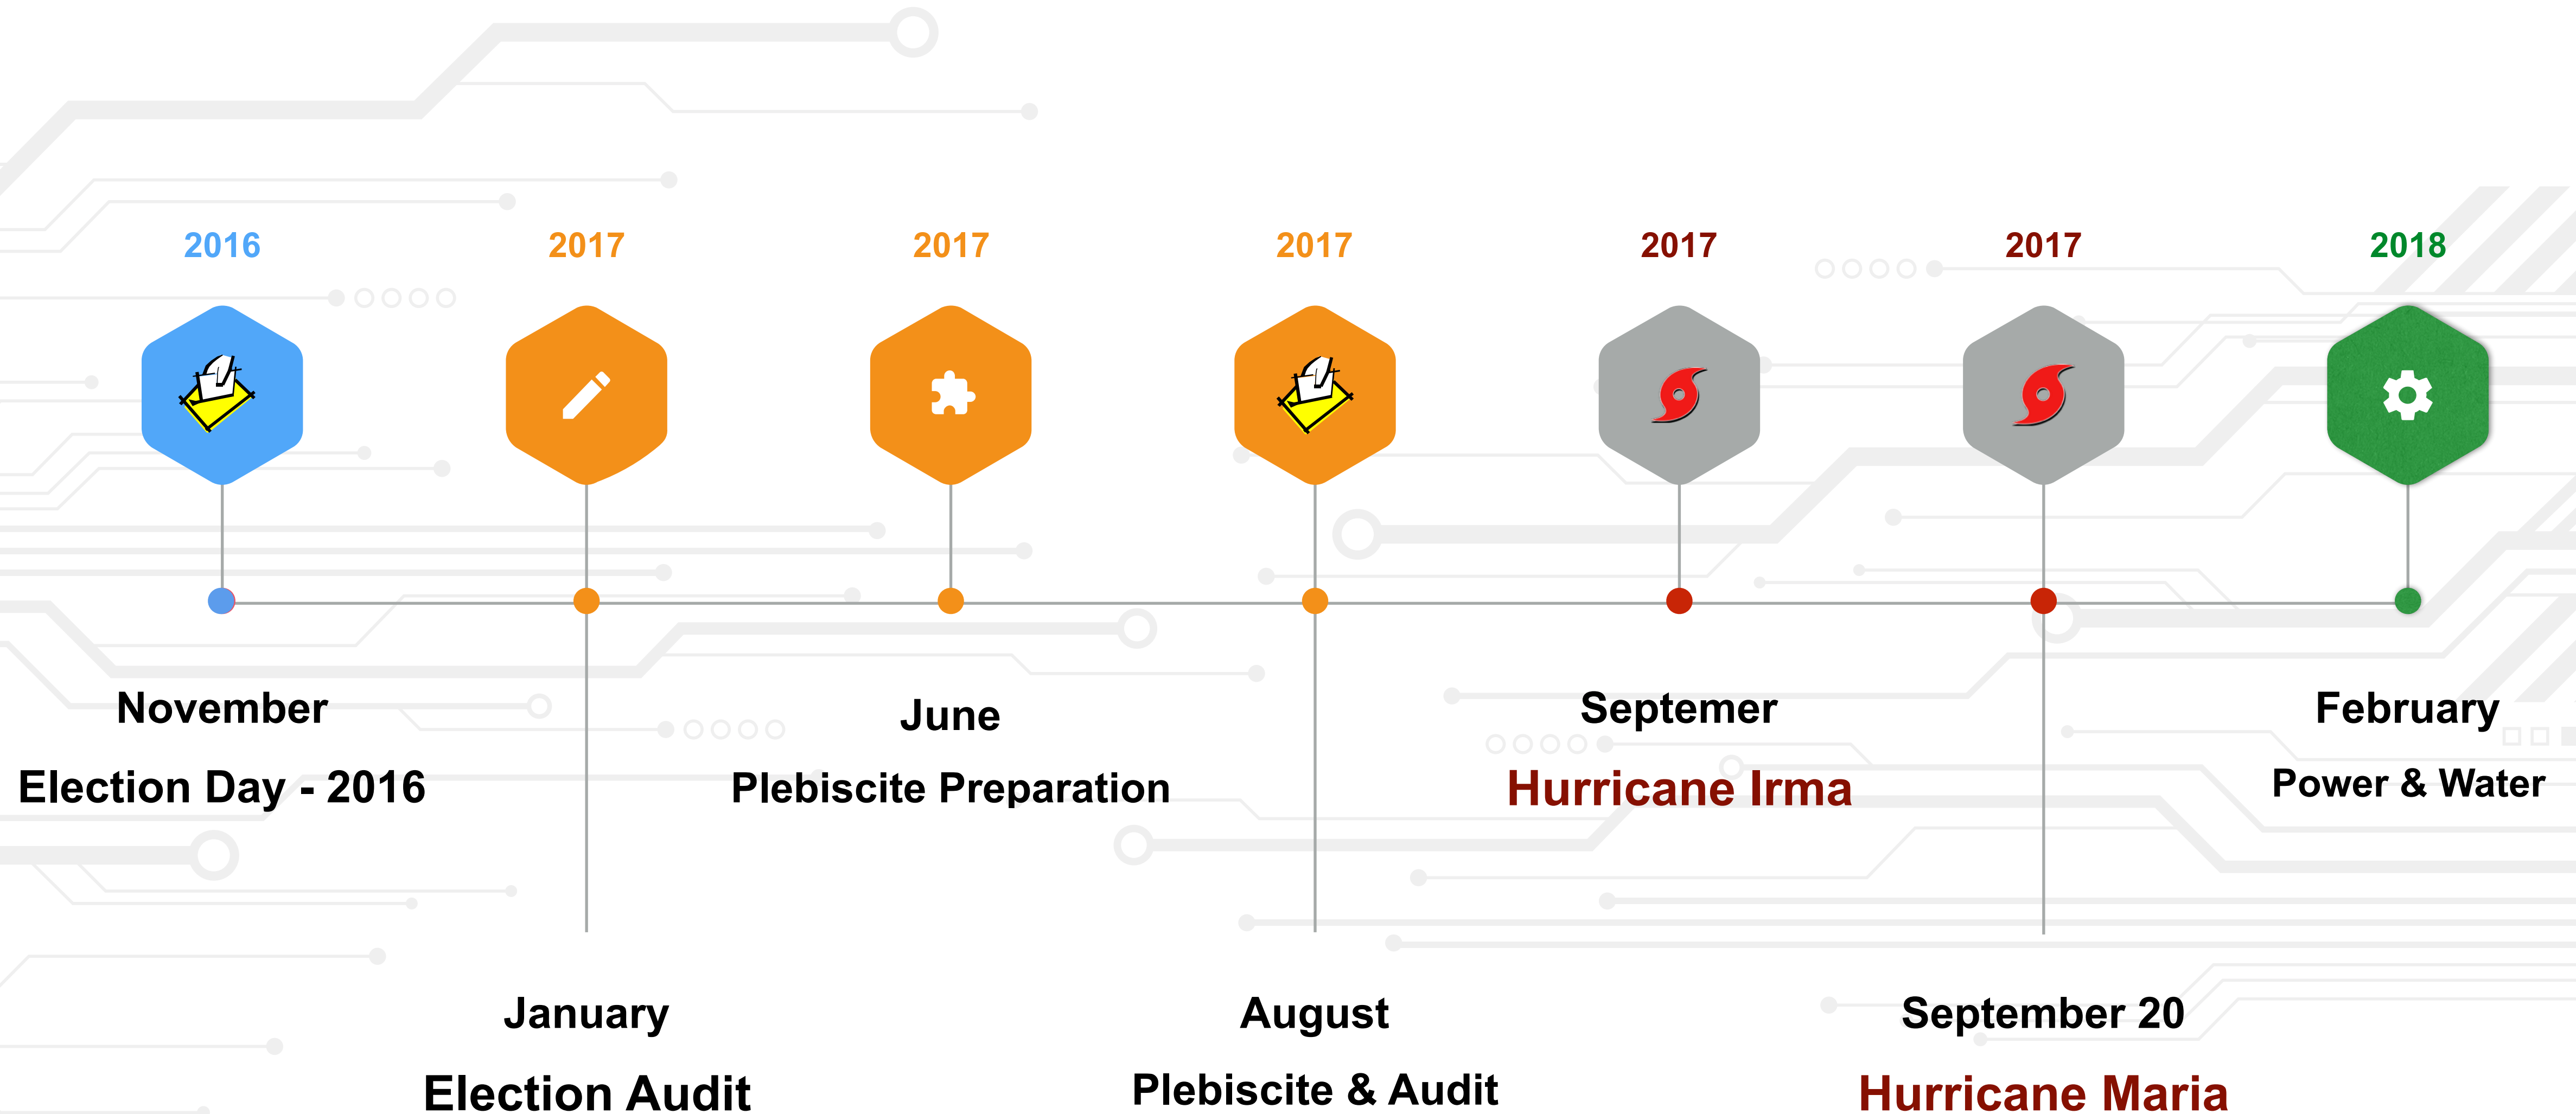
2016
2017
2017
2017
2017
2017
2018

November
Election Day - 2016

January
Election Audit

June
Plebiscite Preparation

August
Plebiscite & Audit

Septemer
Hurricane Irma

September 20
Hurricane Maria

February
Power & Water